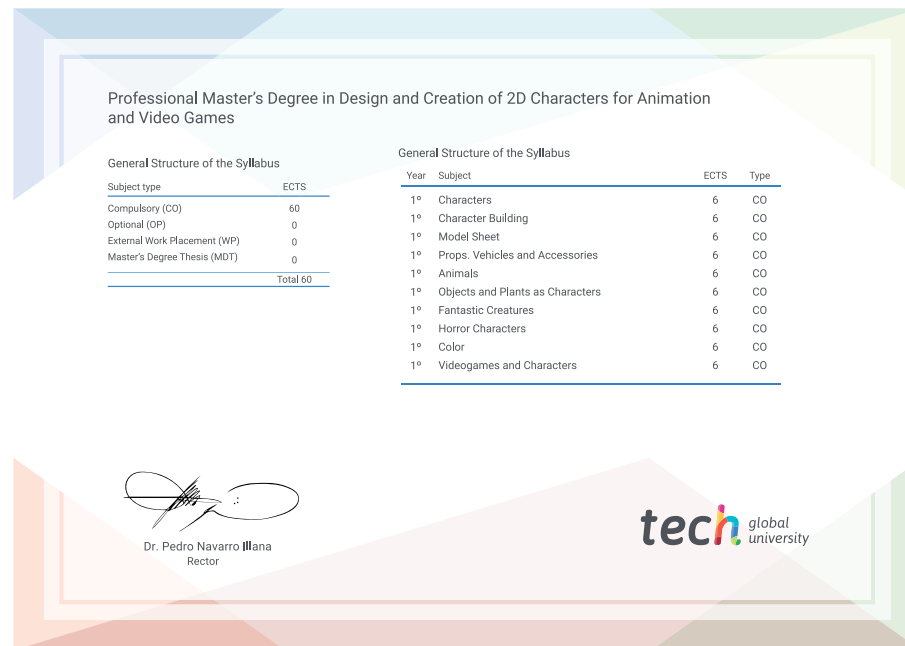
Professional Master's Degree in Design and Creation of 2D Characters for Animation and Video Games

General Structure of the Syllabus

| Subject type | ECTS |
|---|---|
| Compulsory (CO) | 60 |
| Optional (OP) | 0 |
| External Work Placement (WP) | 0 |
| Master's Degree Thesis (MDT) | 0 |
| | Total 60 |

General Structure of the Syllabus

| Year | Subject | ECTS | Type |
|---|---|---|---|
| 1º | Characters | 6 | CO |
| 1º | Character Building | 6 | CO |
| 1º | Model Sheet | 6 | CO |
| 1º | Props. Vehicles and Accessories | 6 | CO |
| 1º | Animals | 6 | CO |
| 1º | Objects and Plants as Characters | 6 | CO |
| 1º | Fantastic Creatures | 6 | CO |
| 1º | Horror Characters | 6 | CO |
| 1º | Color | 6 | CO |
| 1º | Videogames and Characters | 6 | CO |

Dr. Pedro Navarro Illana
Rector

tech global university